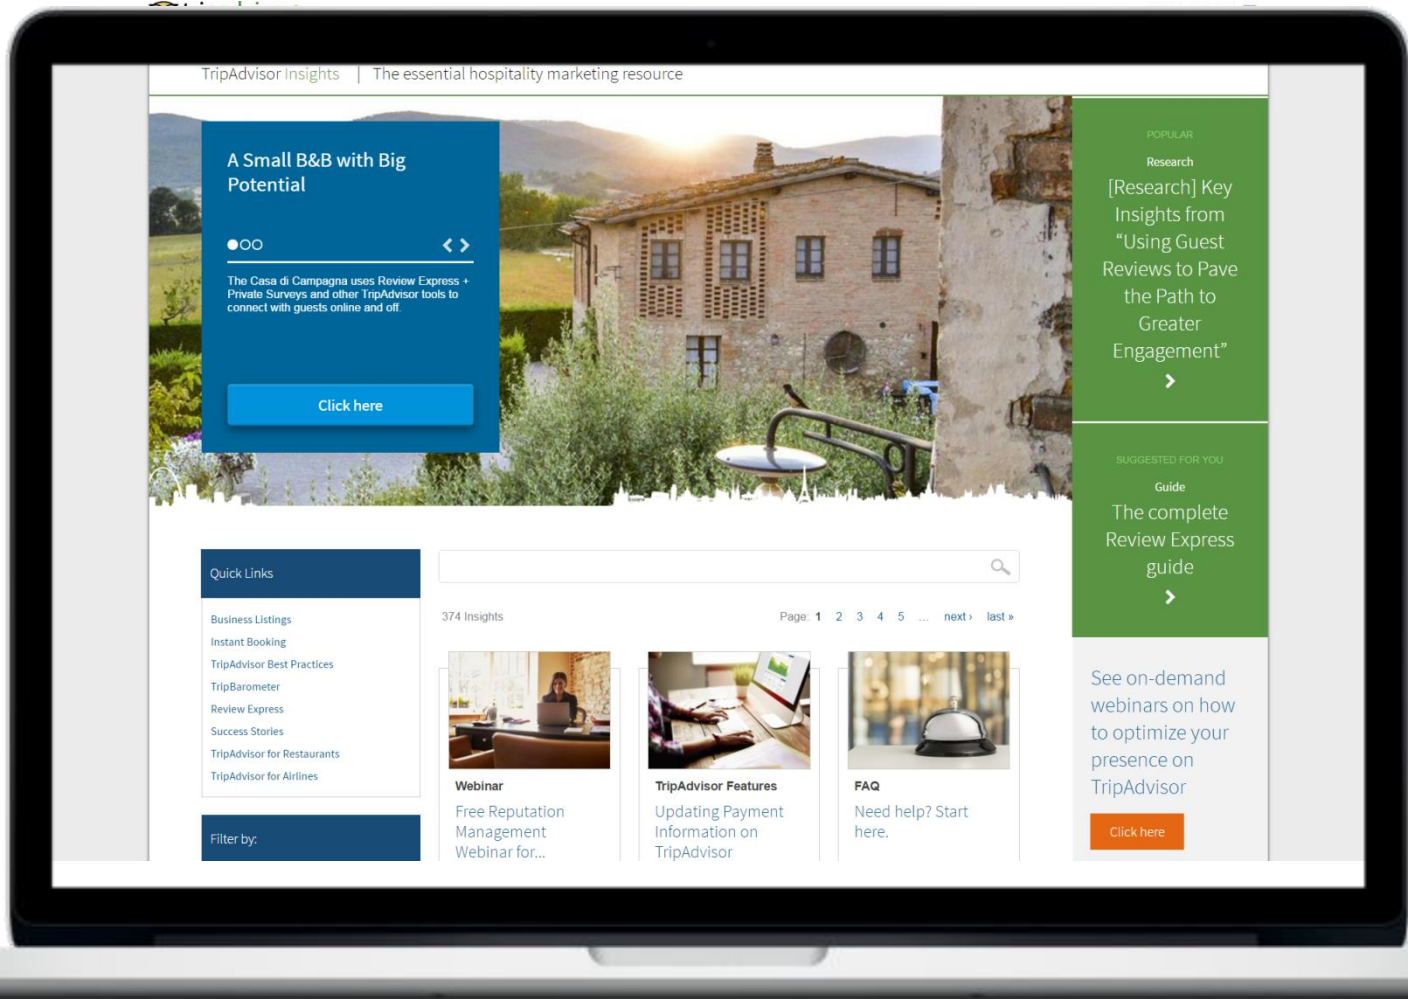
TripAdvisor Insights | The essential hospitality marketing resource

A Small B&B with Big Potential

The Casa di Campagna uses Review Express + Private Surveys and other TripAdvisor tools to connect with guests online and off.

Click here

POPULAR

Research

[Research] Key Insights from "Using Guest Reviews to Pave the Path to Greater Engagement"

SUGGESTED FOR YOU

Guide

The complete Review Express guide

Quick Links

Business Listings
Instant Booking
TripAdvisor Best Practices
TripBarometer
Review Express
Success Stories
TripAdvisor for Restaurants
TripAdvisor for Airlines

Filter by:

374 Insights

Page: 1 2 3 4 5 ... next › last »

Webinar

Free Reputation Management Webinar for...

TripAdvisor Features

Updating Payment Information on TripAdvisor

FAQ

Need help? Start here.

See on-demand webinars on how to optimize your presence on TripAdvisor

Click here